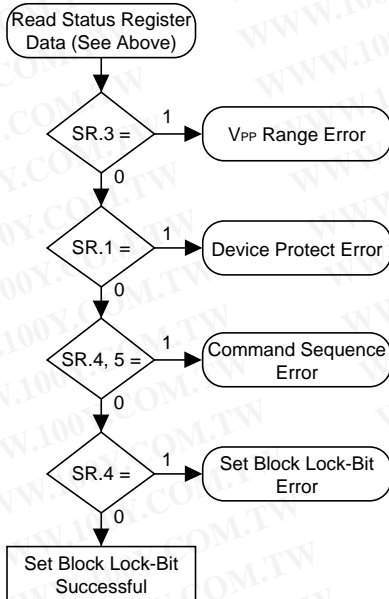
Read Status Register Data (See Above)

SR.3 =

1

VPP Range Error

0

SR.1 =

1

Device Protect Error

0

SR.4, 5 =

1

Command Sequence Error

0

SR.4 =

1

Set Block Lock-Bit Error

0

Set Block Lock-Bit Successful

WWW.100Y.COM.TW